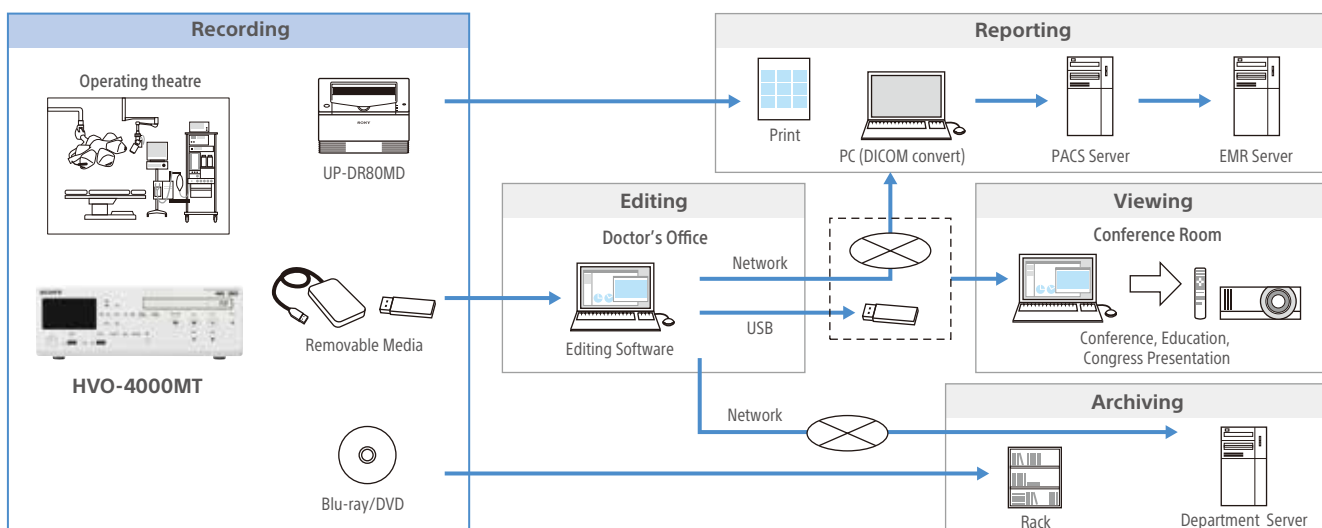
Recording

Operating theatre

UP-DR80MD

Removable Media

HVO-4000MT

Blu-ray/DVD

Reporting

Print

PC (DICOM convert)

PACS Server

EMR Server

Editing

Doctor’s Office

Network

USB

Editing Software

Viewing

Conference Room

Conference, Education, Congress Presentation

Network

Archiving

Rack

Department Server